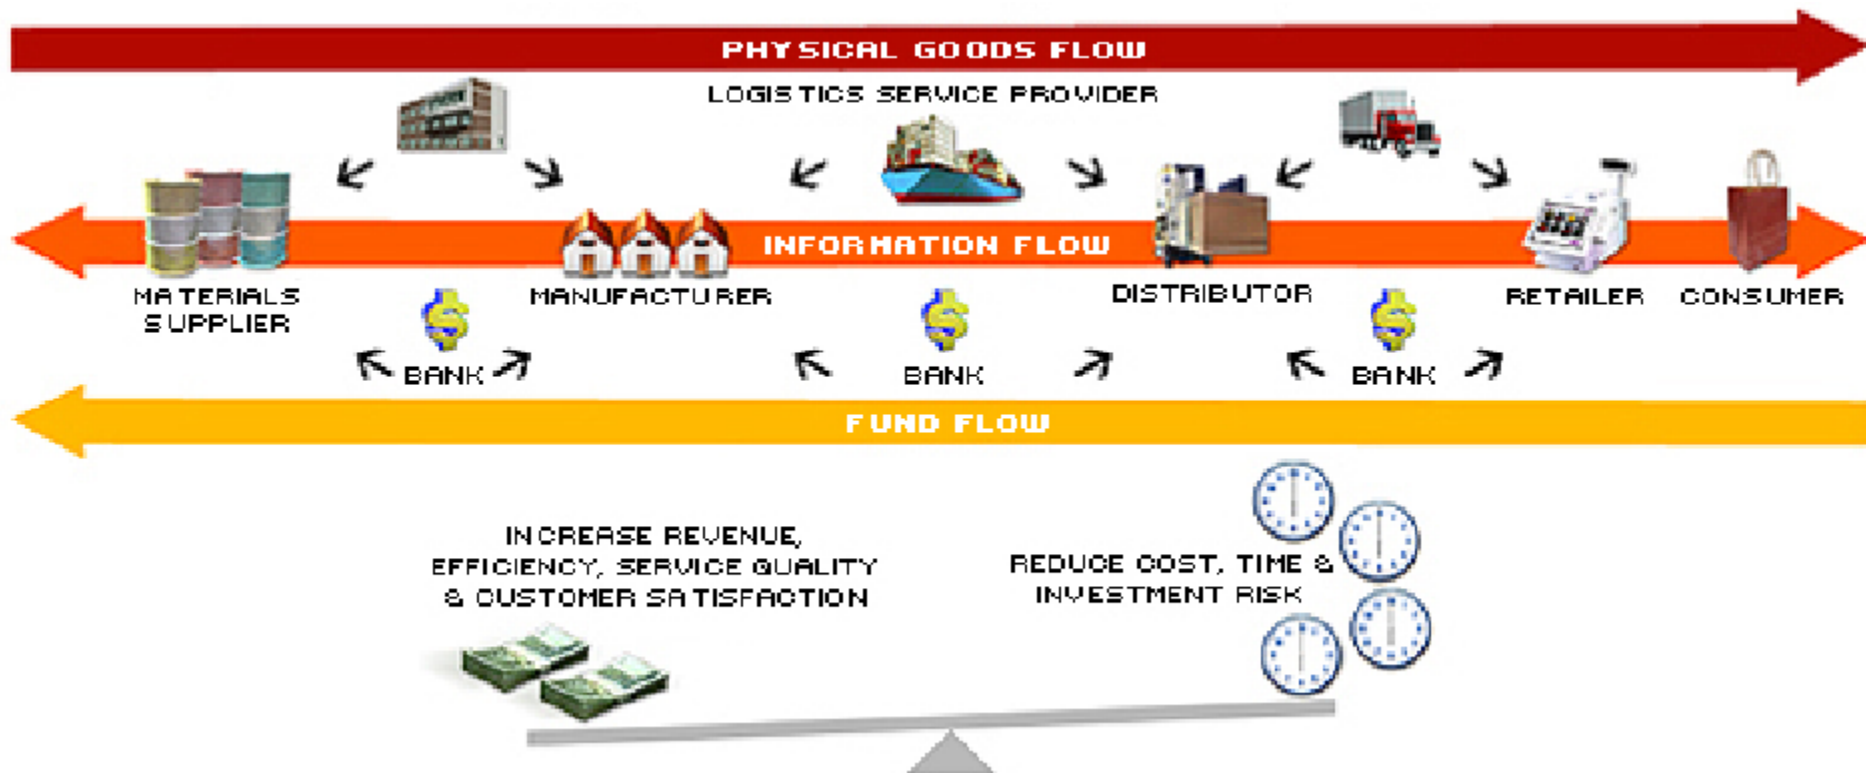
PHYSICAL GOODS FLOW

LOGISTICS SERVICE PROVIDER

INFORMATION FLOW

MATERIALS SUPPLIER

MANUFACTURER

DISTRIBUTOR

RETAILER

CONSUMER

BANK

BANK

BANK

FUND FLOW

INCREASE REVENUE, EFFICIENCY, SERVICE QUALITY & CUSTOMER SATISFACTION

REDUCE COST, TIME & INVESTMENT RISK